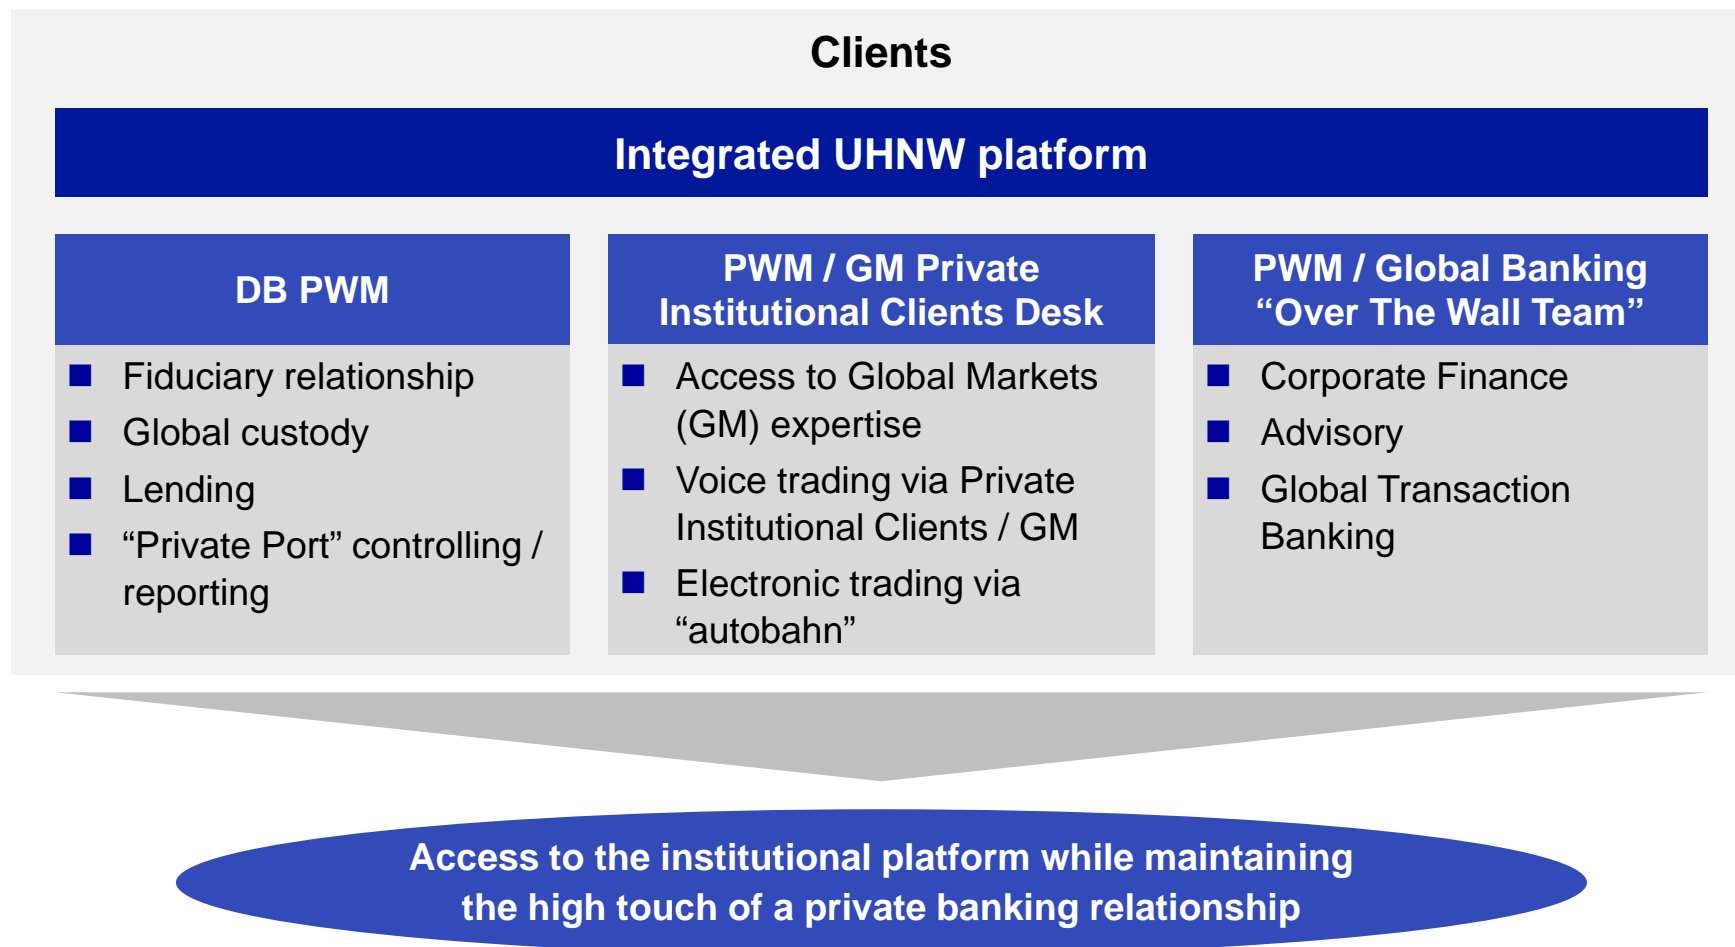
Clients

Integrated UHNW platform

DB PWM

- Fiduciary relationship
- Global custody
- Lending
- “Private Port” controlling / reporting

PWM / GM Private Institutional Clients Desk

- Access to Global Markets (GM) expertise
- Voice trading via Private Institutional Clients / GM
- Electronic trading via “autobahn”

PWM / Global Banking “Over The Wall Team”

- Corporate Finance
- Advisory
- Global Transaction Banking

Access to the institutional platform while maintaining the high touch of a private banking relationship